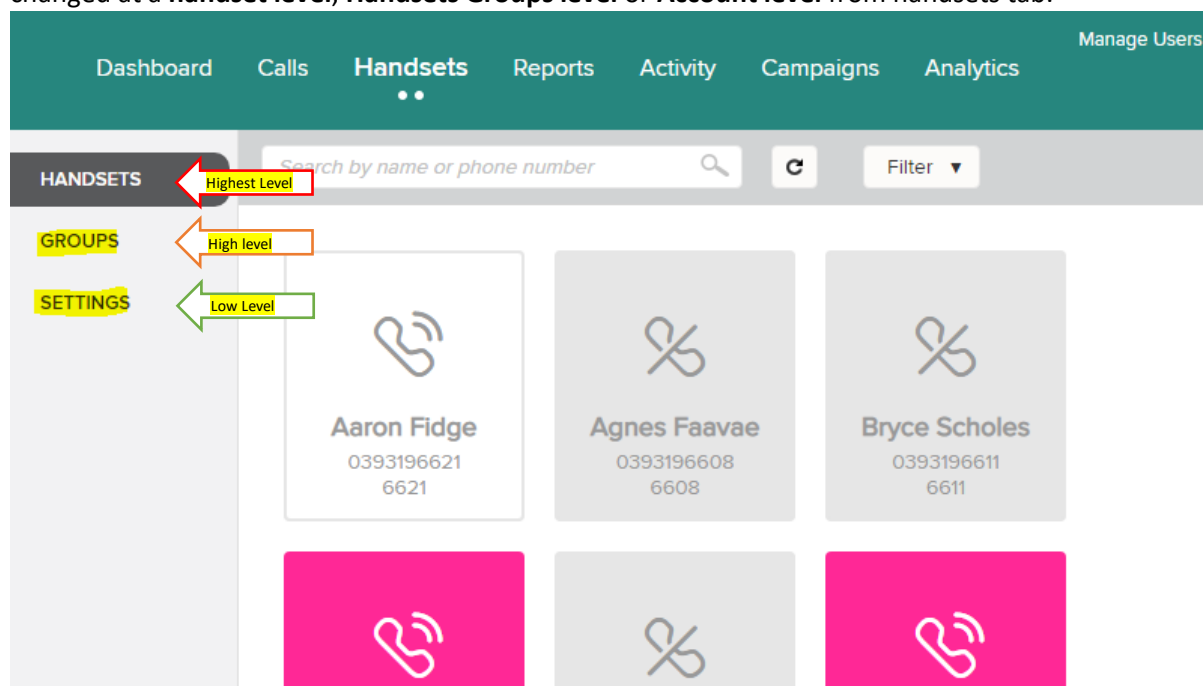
changed at a **handset level**, **Handsets Groups level** or **Account level** from handsets tab.

Dashboard Calls Handsets Reports Activity Campaigns Analytics Manage Users

HANDSETS Highest Level
GROUPS High level
SETTINGS Low Level

Search by name or phone number

Filter ▼

Aaron Fidge
0393196621
6621

Agnes Faavae
0393196608
6608

Bryce Scholes
0393196611
6611